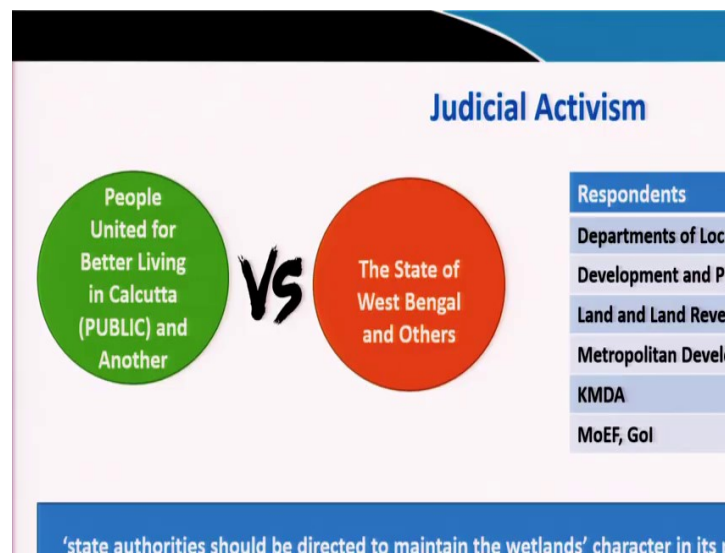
Judicial Activism

People United for Better Living in Calcutta (PUBLIC) and Another

VS

The State of West Bengal and Others

| Respondents |
|---|
| Departments of Loc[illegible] |
| Development and P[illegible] |
| Land and Land Reve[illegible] |
| Metropolitan Devel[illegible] |
| KMDA |
| MoEF, GoI |

'state authorities should be directed to maintain the wetlands' character in its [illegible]